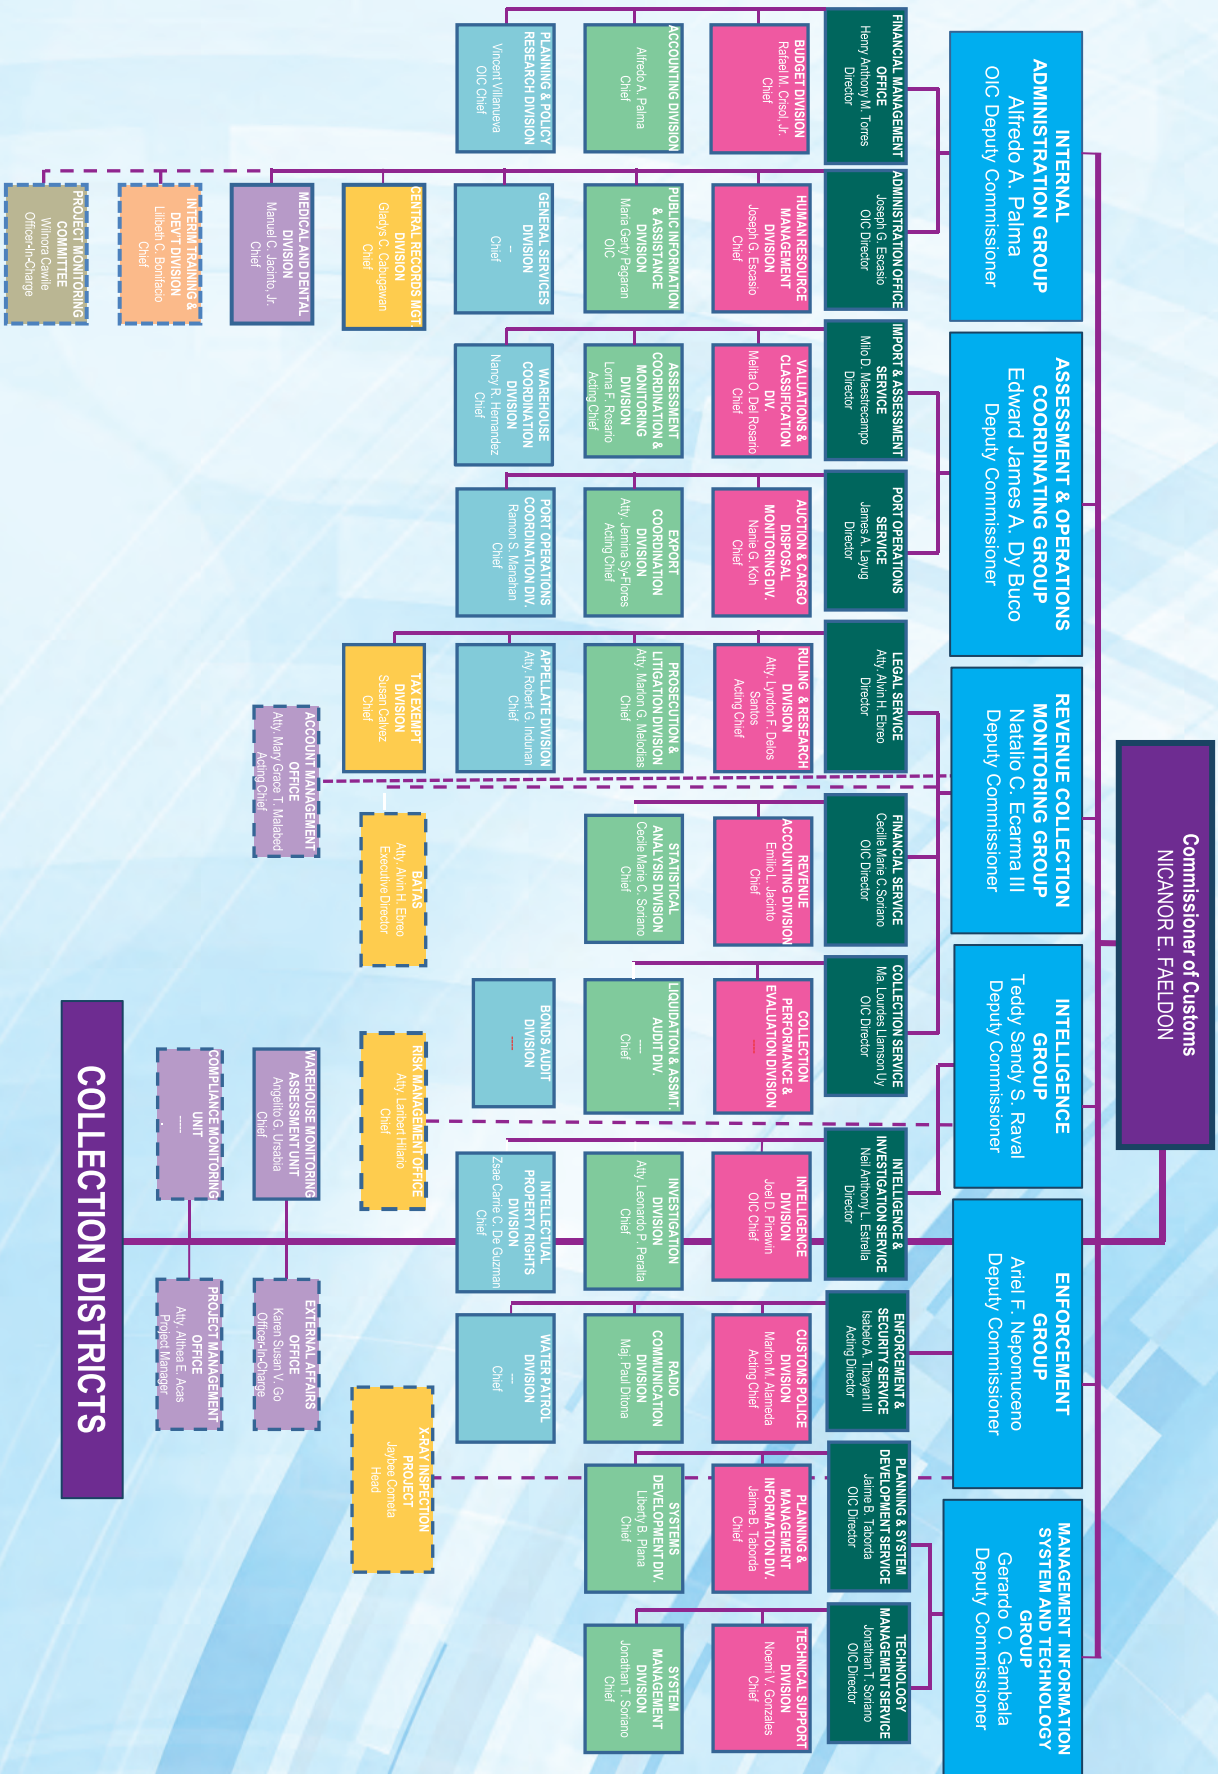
Commissioner of Customs
NICANOR E. FAELDON

INTERNAL ADMINISTRATION GROUP
Alfredo A. Palma
OIC Deputy Commissioner

FINANCIAL MANAGEMENT OFFICE
Henry Anthony M. Torres
Director

BUDGET DIVISION
Rafael M. Crisol, Jr.
Chief

ACCOUNTING DIVISION
Alfredo A. Palma
Chief

PLANNING & POLICY RESEARCH DIVISION
Vincent Villanueva
OIC Chief

ADMINISTRATION OFFICE
Joseph G. Escasio
OIC Director

HUMAN RESOURCE MANAGEMENT DIVISION
Joseph G. Escasio
Chief

PUBLIC INFORMATION & ASSISTANCE DIVISION
Maria Gery Pagaran
OIC

GENERAL SERVICES DIVISION
—
Chief

CENTRAL RECORDS MGT. DIVISION
Gladys C. Cabugawan
Chief

MEDICAL AND DENTAL DIVISION
Manuel C. Jacinto, Jr.
Chief

INTERIM TRAINING & DEV'T DIVISION
Lilibeth C. Bonifacio
Chief

PROJECT MONITORING COMMITTEE
Wilnora Cawile
Officer-In-Charge

ASSESSMENT & OPERATIONS COORDINATING GROUP
Edward James A. Dy Buco
Deputy Commissioner

IMPORT & ASSESSMENT SERVICE
Milo D. Maestrecampo
Director

VALUATIONS & CLASSIFICATION DIV.
Melita O. Del Rosario
Chief

ASSESSMENT COORDINATION & MONITORING DIVISION
Lorna F. Rosario
Acting Chief

WAREHOUSE COORDINATION DIVISION
Nancy R. Hernandez
Chief

PORT OPERATIONS SERVICE
James A. Layug
Director

AUCTION & CARGO DISPOSAL MONITORING DIV.
Nane G. Koh
Chief

EXPORT COORDINATION DIVISION
Atty. Jamina Sy-Flores
Acting Chief

PORT OPERATIONS COORDINATION DIV.
Ramon S. Manahan
Chief

REVENUE COLLECTION MONITORING GROUP
Natalio C. Ecarma III
Deputy Commissioner

LEGAL SERVICE
Atty. Alvin H. Ebreo
Director

RULING & RESEARCH DIVISION
Atty. Lyndon F. Delos Santos
Acting Chief

PROSECUTION & LITIGATION DIVISION
Atty. Marlon G. Melodias
Chief

APPELLATE DIVISION
Atty. Robert G. Indunan
Chief

TAX EXEMPT DIVISION
Susan Calvez
Chief

ACCOUNT MANAGEMENT OFFICE
Atty. Mary Grace T. Malabed
Acting Chief

FINANCIAL SERVICE
Cecille Marie C. Soriano
OIC Director

REVENUE ACCOUNTING DIVISION
Emilio L. Jacinto
Chief

STATISTICAL ANALYSIS DIVISION
Cecile Marie C. Soriano
Chief

BATAS
Atty. Alvin H. Ebreo
Executive Director

INTELLIGENCE GROUP
Teddy Sandy S. Raval
Deputy Commissioner

COLLECTION SERVICE
Ma. Lourdes Llamson Uy
OIC Director

COLLECTION PERFORMANCE & EVALUATION DIVISION
—

LIQUIDATION & ASSMT. AUDIT DIV.
—
Chief

BONDS AUDIT DIVISION
—

RISK MANAGEMENT OFFICE
Atty. Lambert Hilario
Chief

INTELLIGENCE & INVESTIGATION SERVICE
Neil Anthony L. Estrella
Director

INTELLIGENCE DIVISION
Joel D. Pinawin
OIC Chief

INVESTIGATION DIVISION
Atty. Leonardo P. Peralta
Chief

INTELLECTUAL PROPERTY RIGHTS DIVISION
Zsae Carrie C. De Guzman
Chief

ENFORCEMENT GROUP
Ariel F. Nepomuceno
Deputy Commissioner

ENFORCEMENT & SECURITY SERVICE
Isabelo A. Tibayan III
Acting Director

CUSTOMS POLICE DIVISION
Marlon M. Alameda
Acting Chief

RADIO COMMUNICATION DIVISION
Maj. Paul Dinona

WATER PATROL DIVISION
—
Chief

X-RAY INSPECTION PROJECT
Jaybee Cometa
Head

MANAGEMENT INFORMATION SYSTEM AND TECHNOLOGY GROUP
Gerardo O. Gambala
Deputy Commissioner

PLANNING & SYSTEM DEVELOPMENT SERVICE
Jaime B. Taborda
OIC Director

PLANNING & MANAGEMENT INFORMATION DIV.
Jaime B. Taborda
Chief

SYSTEMS DEVELOPMENT DIV.
Liberty B. Plana
Chief

TECHNOLOGY MANAGEMENT SERVICE
Jonathan T. Soriano
OIC Director

TECHNICAL SUPPORT DIVISION
Noemi V. Gonzales
Chief

SYSTEM MANAGEMENT DIVISION
Jonathan T. Soriano
Chief

WAREHOUSE MONITORING ASSESSMENT UNIT
Angelito G. Ursabia
Chief

COMPLIANCE MONITORING UNIT
—

EXTERNAL AFFAIRS OFFICE
Karen Susan V. Go
Officer-In-Charge

PROJECT MANAGEMENT OFFICE
Atty. Althea E. Acas
Project Manager

COLLECTION DISTRICTS